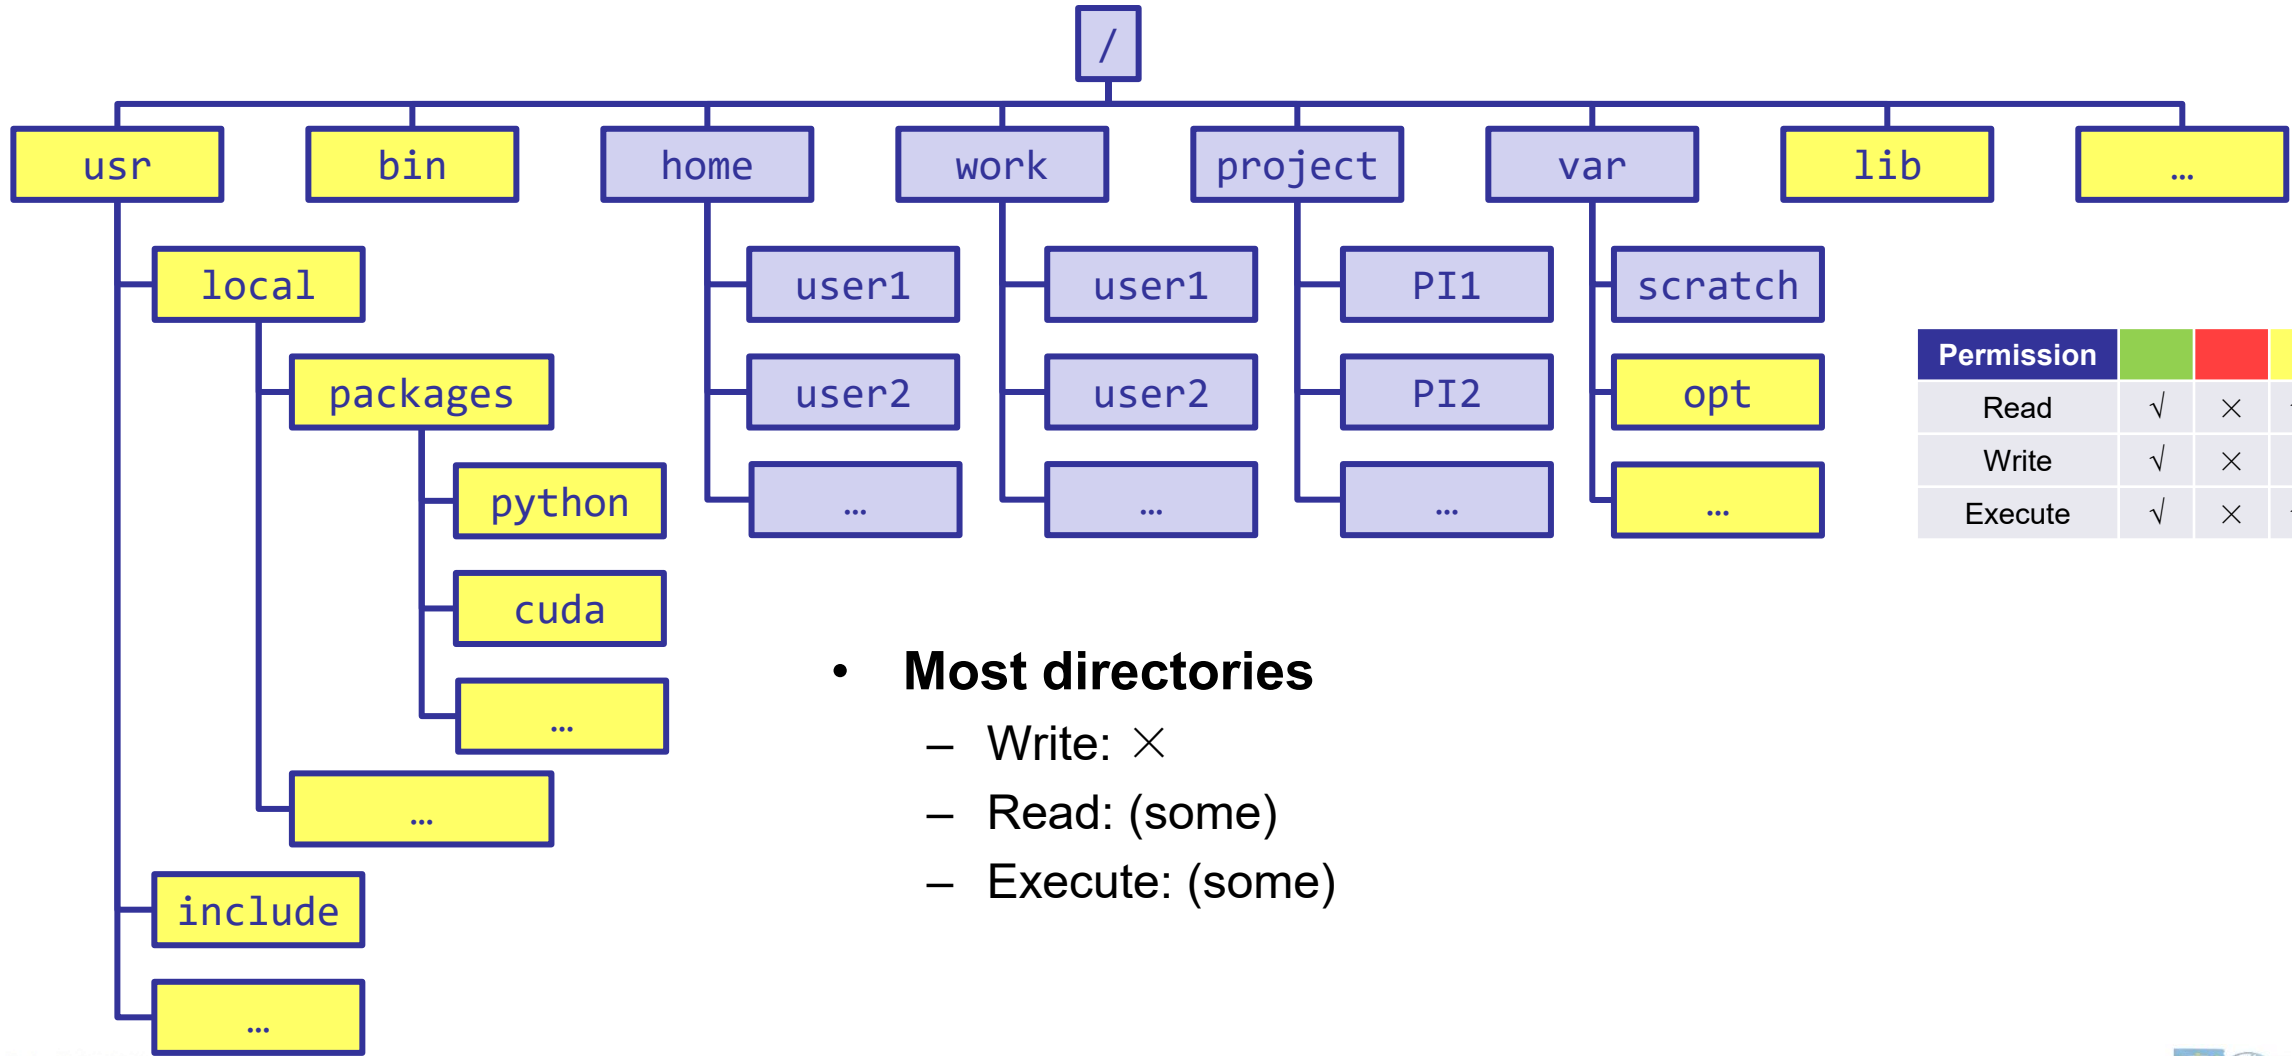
/

usr
bin
home
work
project
var
lib
…

local
packages
python
cuda
…
…
include
…

user1
user2
…

user1
user2
…

PI1
PI2
…

scratch
opt
…

| Permission | | |
|---|---|---|
| Read | √ | × |
| Write | √ | × |
| Execute | √ | × |

• Most directories
– Write: ×
– Read: (some)
– Execute: (some)